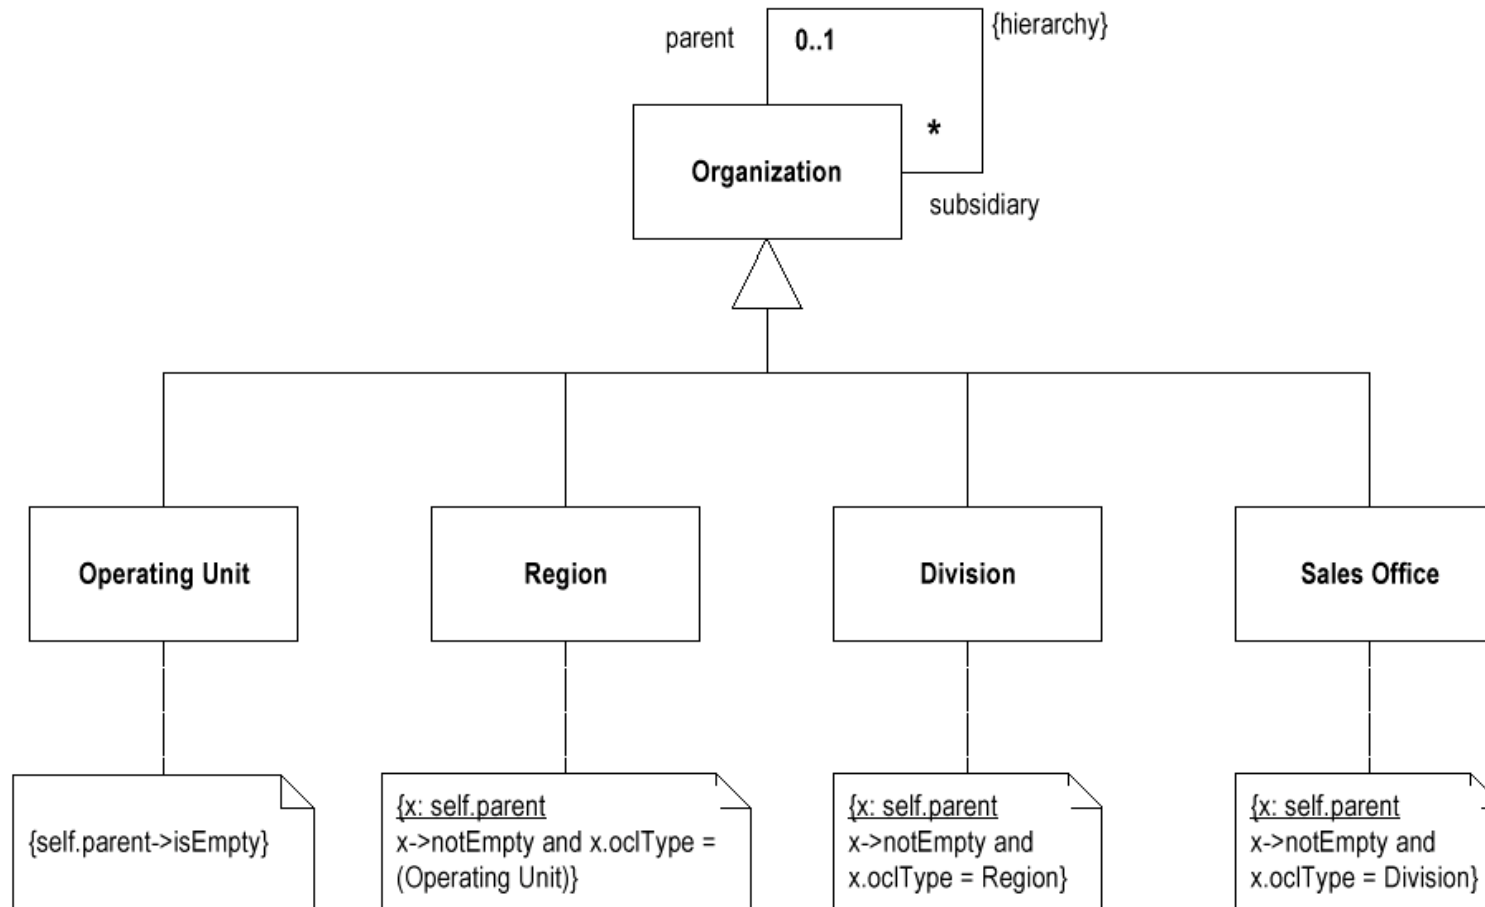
parent
0..1
{hierarchy}
*
Organization
subsidiary

Operating Unit
Region
Division
Sales Office

{self.parent->isEmpty}

{x: self.parent
x->notEmpty and x.oclType = (Operating Unit)}

{x: self.parent
x->notEmpty and x.oclType = Region}

{x: self.parent
x->notEmpty and x.oclType = Division}